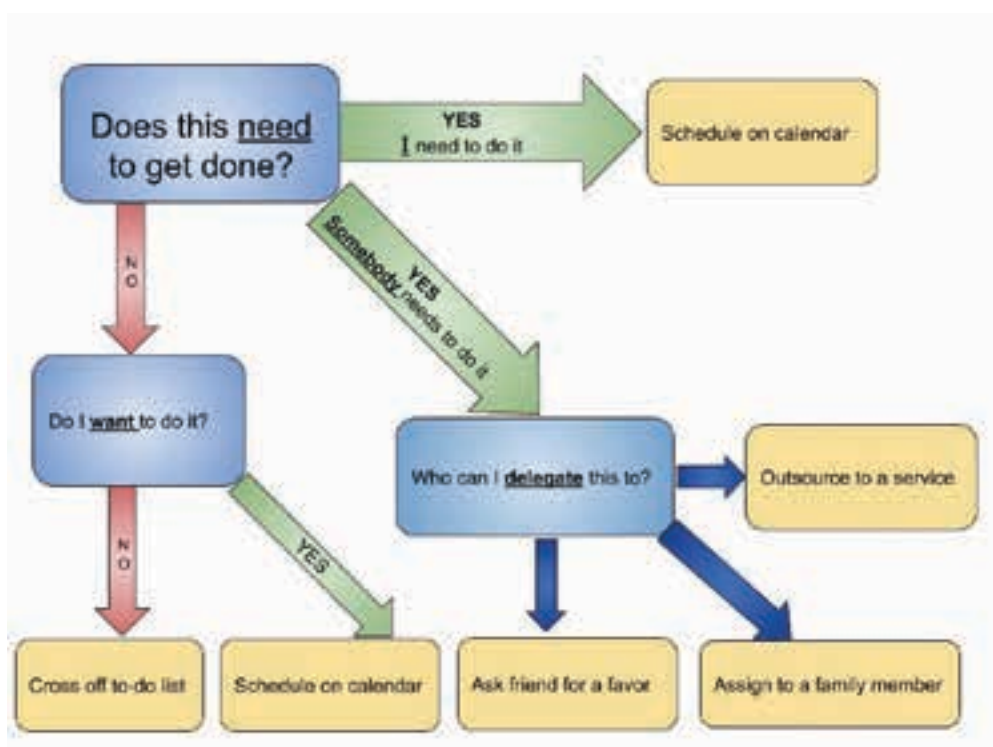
Does this need to get done?

YES
I need to do it

Schedule on calendar

NO

YES
Somebody needs to do it

Do I want to do it?

Who can I delegate this to?

Outsource to a service

NO

YES

Cross off to-do list

Schedule on calendar

Ask friend for a favor

Assign to a family member